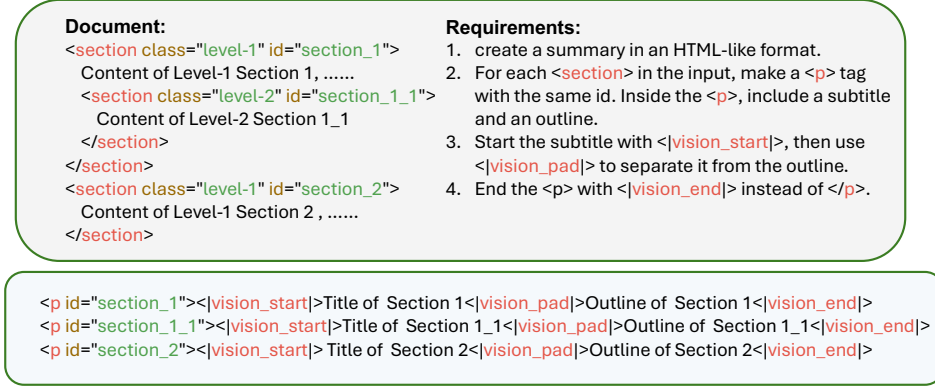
**Document:**
<section class="level-1" id="section_1">
Content of Level-1 Section 1, ......
<section class="level-2" id="section_1_1">
Content of Level-2 Section 1_1
</section>
</section>
<section class="level-1" id="section_2">
Content of Level-1 Section 2 , ......
</section>

**Requirements:**
1. create a summary in an HTML-like format.
2. For each <section> in the input, make a <p> tag with the same id. Inside the <p>, include a subtitle and an outline.
3. Start the subtitle with <|vision_start|>, then use <|vision_pad|> to separate it from the outline.
4. End the <p> with <|vision_end|> instead of </p>.

<p id="section_1"><|vision_start|>Title of Section 1<|vision_pad|>Outline of Section 1<|vision_end|>
<p id="section_1_1"><|vision_start|>Title of Section 1_1<|vision_pad|>Outline of Section 1_1<|vision_end|>
<p id="section_2"><|vision_start|> Title of Section 2<|vision_pad|>Outline of Section 2<|vision_end|>